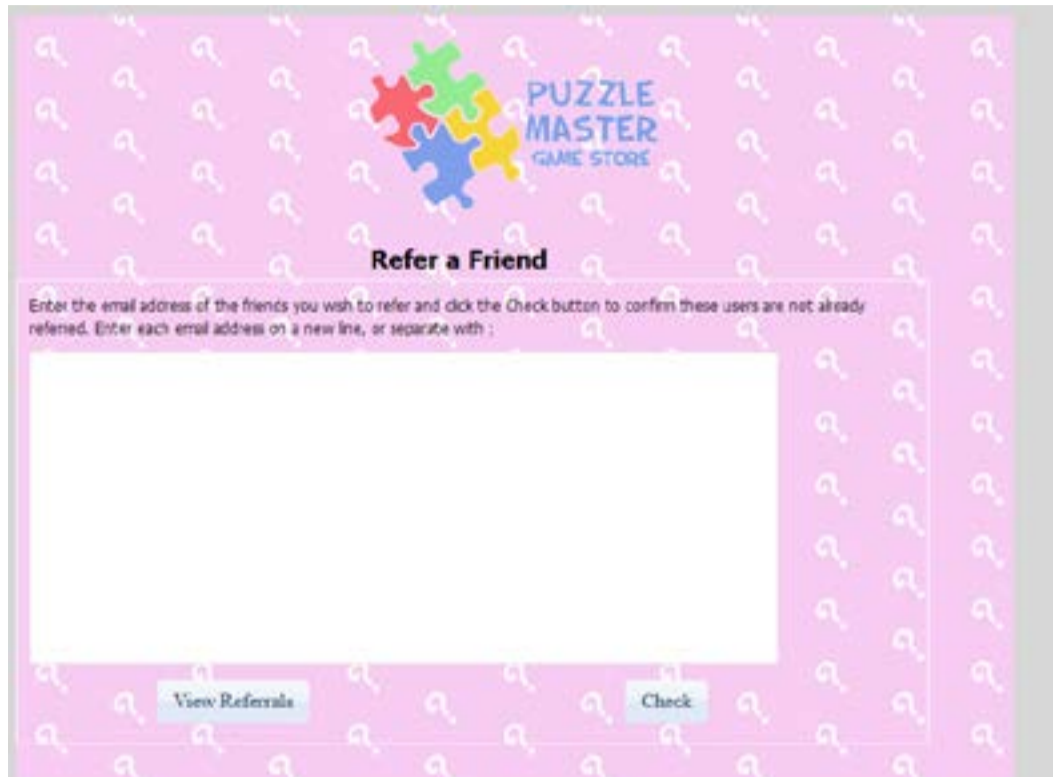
PUZZLE MASTER
GAME STORE

Refer a Friend

Enter the email address of the friends you wish to refer and click the Check button to confirm these users are not already referred. Enter each email address on a new line, or separate with ;

View Referrals

Check